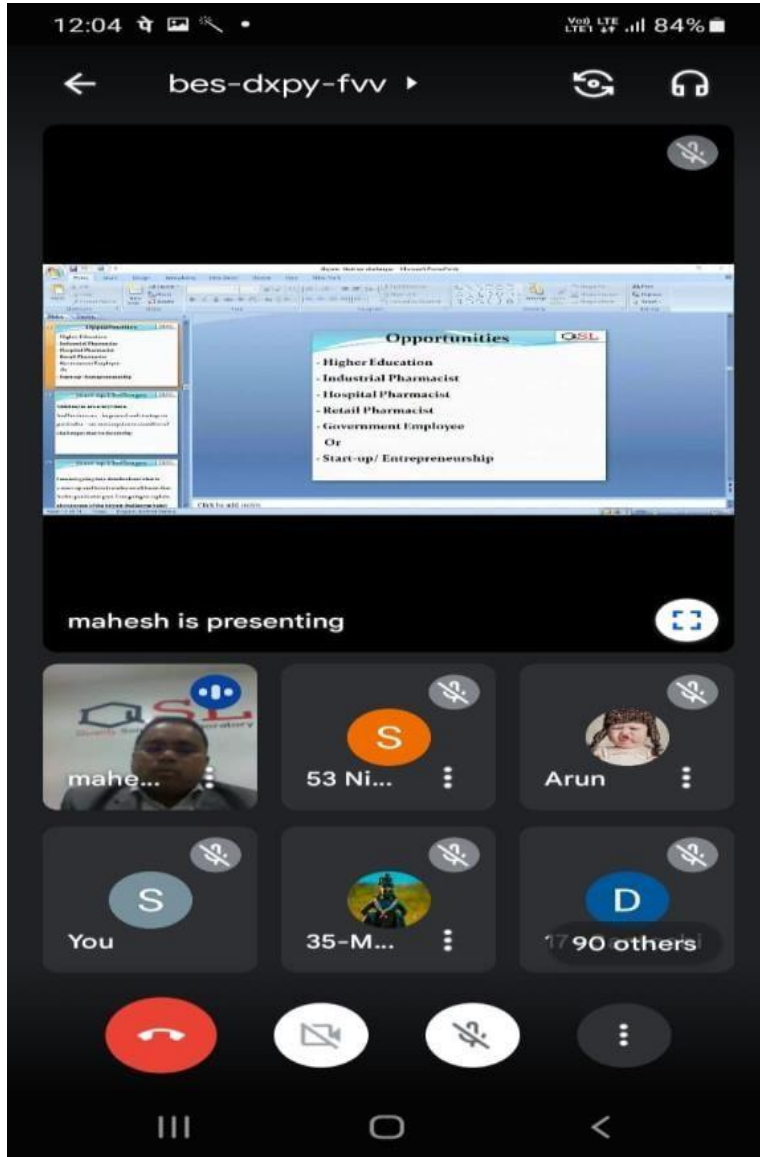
12:04

84%

bes-dxpy-fvv

Opportunities

QSL

- Higher Education
- Industrial Pharmacist
- Hospital Pharmacist
- Retail Pharmacist
- Government Employee
Or
- Start-up/ Entrepreneurship

Click to add notes

mahesh is presenting

mahe...

S

53 Ni...

Arun

S

You

35-M...

D

90 others